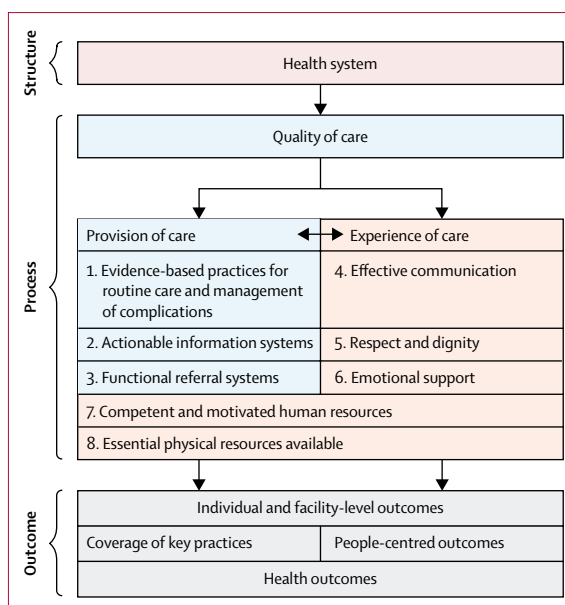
Structure

Health system

Process

Quality of care

Provision of care

Experience of care

1. Evidence-based practices for routine care and management of complications

4. Effective communication

2. Actionable information systems

5. Respect and dignity

3. Functional referral systems

6. Emotional support

7. Competent and motivated human resources

8. Essential physical resources available

Outcome

Individual and facility-level outcomes

Coverage of key practices

People-centred outcomes

Health outcomes